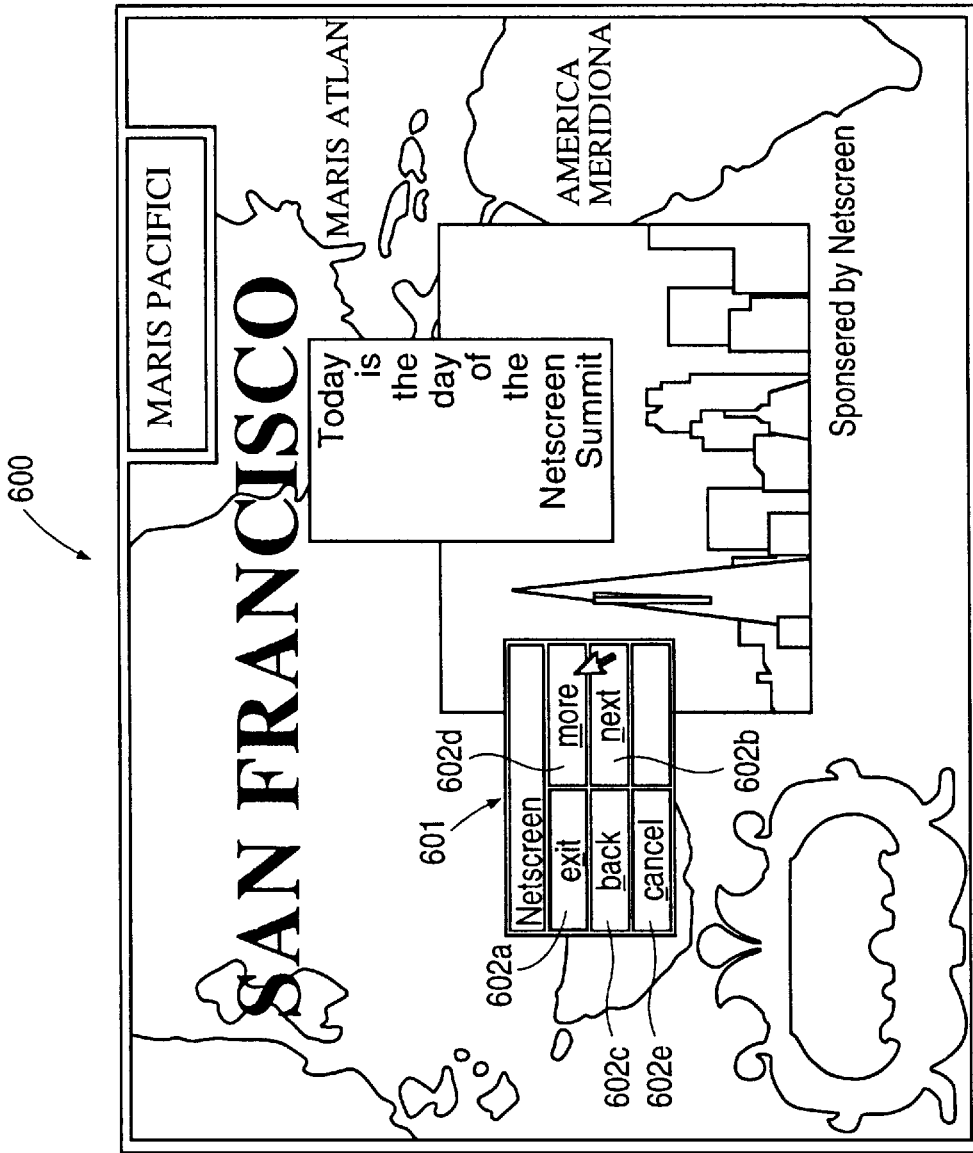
600

MARIS PACIFICI

MARIS ATLAN

AMERICA MERIDIONA

SAN FRANCISCO

Today is the day of the Netscreen Summit

Sponsered by Netscreen

601

Netscreen

exit

more

back

next

cancel

602a

602d

602b

602c

602e